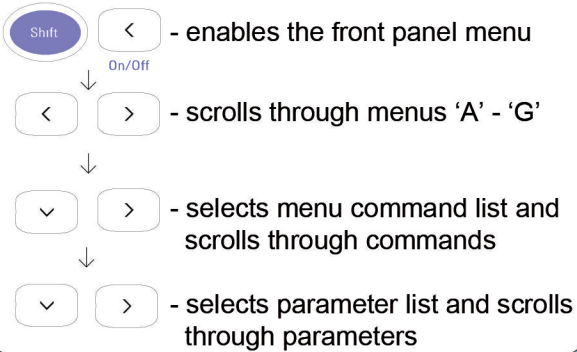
Shift < On/Off - enables the front panel menu

↓

< > - scrolls through menus ‘A’ - ‘G’

↓

∨ > - selects menu command list and scrolls through commands

↓

∨ > - selects parameter list and scrolls through parameters